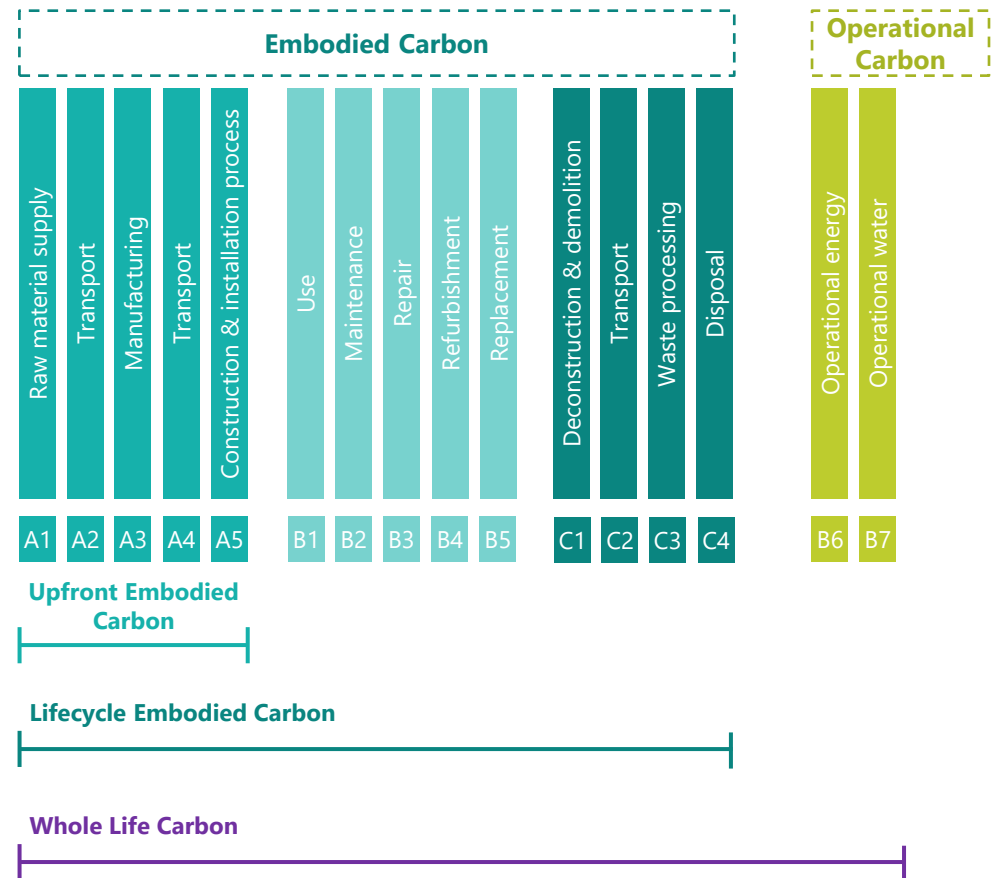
Embodied Carbon

Operational Carbon

Raw material supply
A1

Transport
A2

Manufacturing
A3

Transport
A4

Construction & installation process
A5

Use
B1

Maintenance
B2

Repair
B3

Refurbishment
B4

Replacement
B5

Deconstruction & demolition
C1

Transport
C2

Waste processing
C3

Disposal
C4

Operational energy
B6

Operational water
B7

Upfront Embodied Carbon

Lifecycle Embodied Carbon

Whole Life Carbon